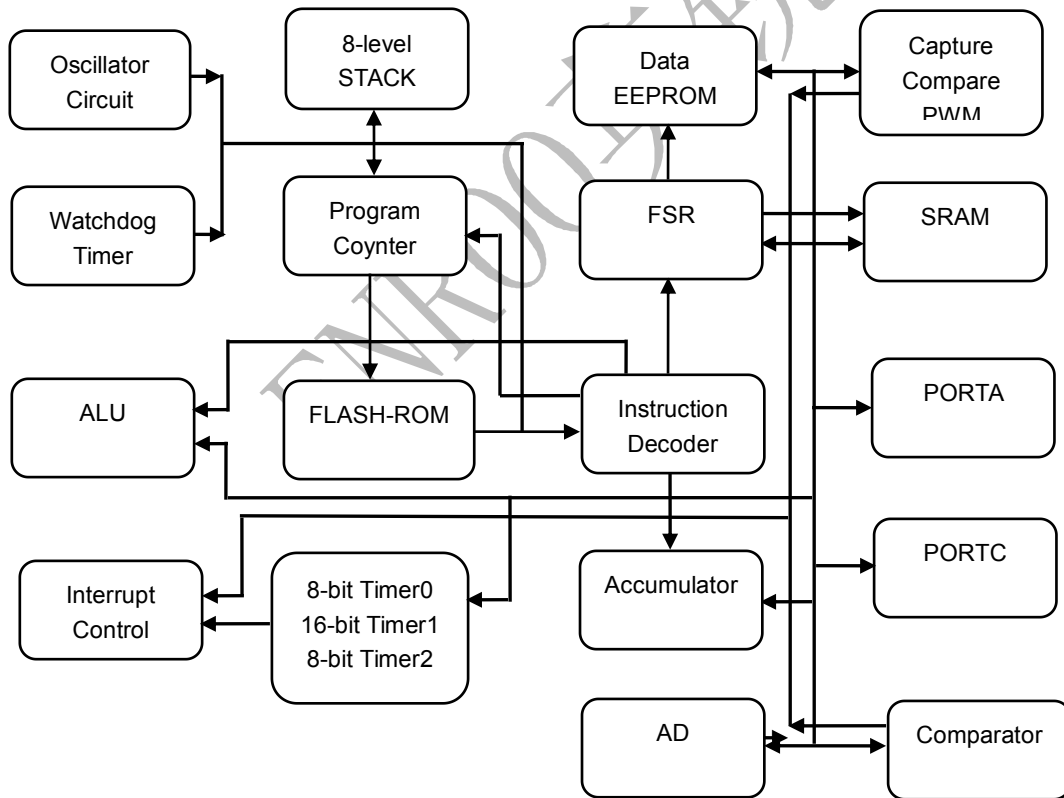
Oscillator Circuit

8-level STACK

Data EEPROM

Capture Compare PWM

Watchdog Timer

Program Coynter

FSR

SRAM

ALU

FLASH-ROM

Instruction Decoder

PORTA

PORTC

Interrupt Control

8-bit Timer0
16-bit Timer1
8-bit Timer2

Accumulator

AD

Comparator

ENROO